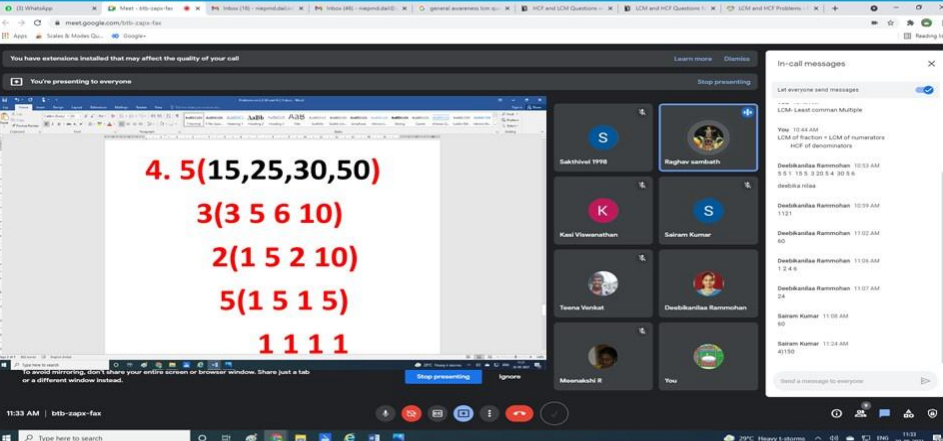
(3) WhatsApp | Meet - btb-zapx-fax | Inbox (18) | Inbox (46) | general awareness | HCF and LCM Questions | LCM and HCF Questions | LCM and HCF Problems

meet.google.com/btb-zapx-fax

Apps | Scales & Modes Qu... | Google+

You have extensions installed that may affect the quality of your call | Learn more | Dismiss

You're presenting to everyone | Stop presenting

4. 5(15,25,30,50)

3(3 5 6 10)

2(1 5 2 10)

5(1 5 1 5)

1 1 1 1

Sakthivel 1998

Raghav sambath

Kasi Viswanathan

Sairam Kumar

Teena Venkat

Deebikanilaa Rammohan

Meenakshi R

You

In-call messages

Let everyone send messages

LCM- Least comman Multiple

You 10:44 AM
LCM of fraction = LCM of numerators / HCF of denominators

Deebikanilaa Rammohan 10:53 AM
5 5 1 15 5 3 20 5 4 30 5 6

debika nilaa

Deebikanilaa Rammohan 10:59 AM
1121

Deebikanilaa Rammohan 11:02 AM
60

Deebikanilaa Rammohan 11:06 AM
1 2 4 6

Deebikanilaa Rammohan 11:07 AM
24

Sairam Kumar 11:08 AM
60

Sairam Kumar 11:24 AM
4)150

Send a message to everyone

To avoid mirroring, don't share your entire screen or browser window. Share just a tab or a different window instead.

Stop presenting | Ignore

11:33 AM | btb-zapx-fax

Type here to search

29°C Heavy t-storms | ENG | 11:33